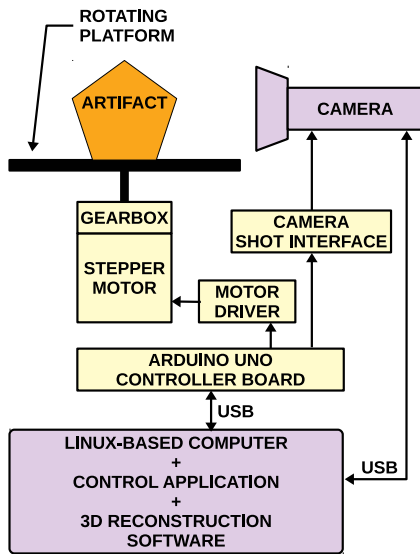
ROTATING PLATFORM

ARTIFACT

CAMERA

GEARBOX

STEPPER MOTOR

CAMERA SHOT INTERFACE

MOTOR DRIVER

ARDUINO UNO CONTROLLER BOARD

USB

USB

LINUX-BASED COMPUTER
+
CONTROL APPLICATION
+
3D RECONSTRUCTION SOFTWARE